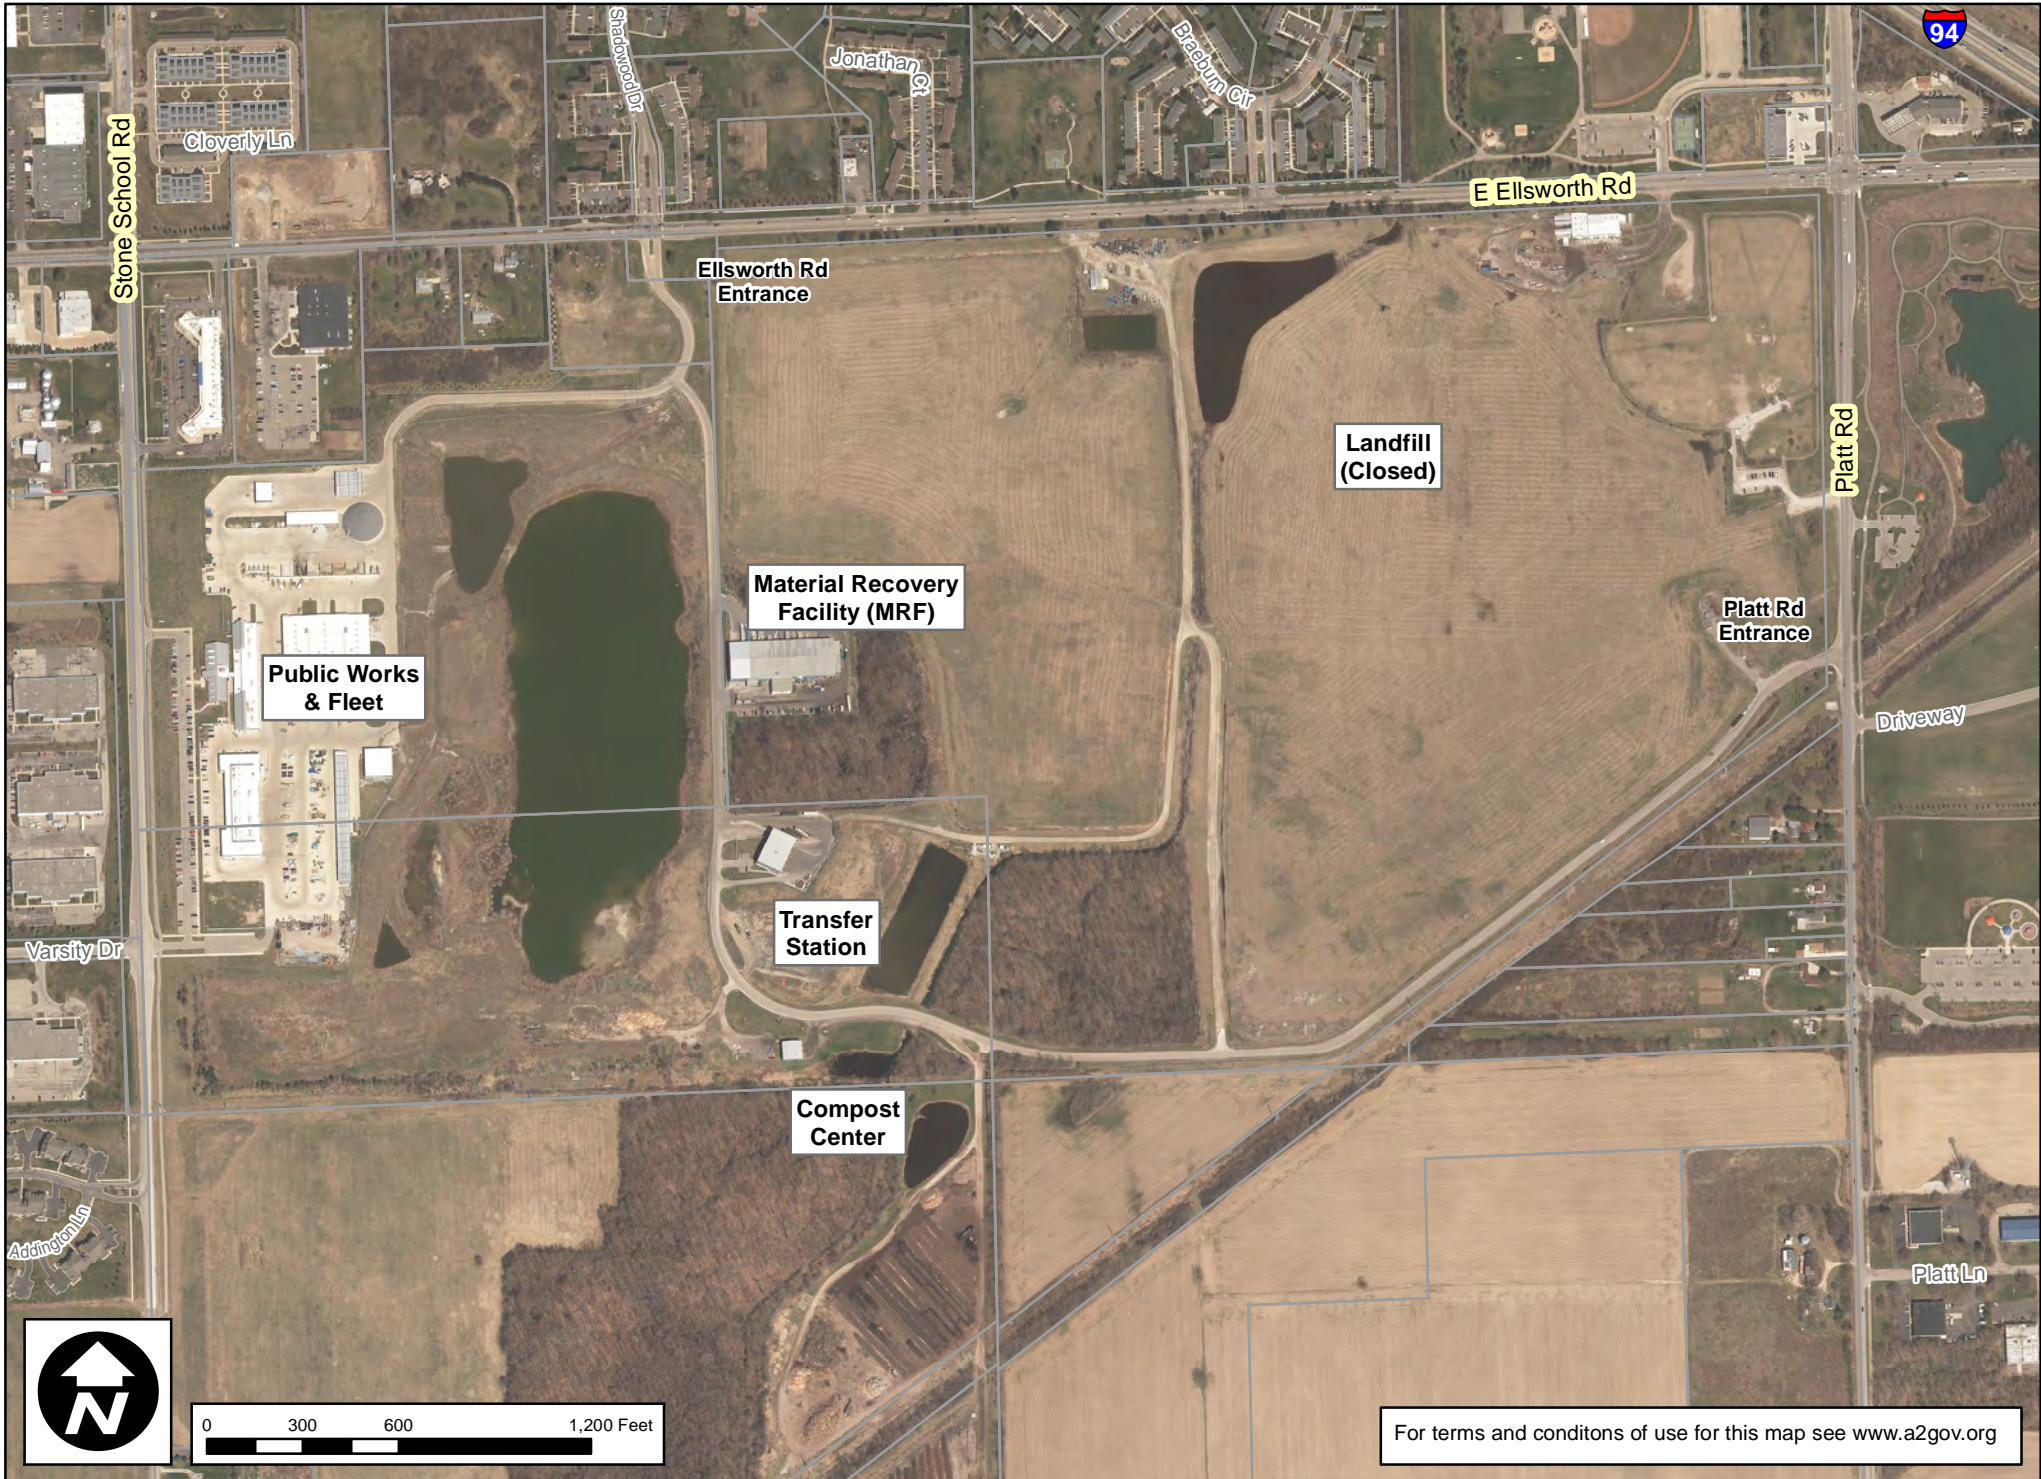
94

Shadowood Dr

Jonathan Ct

Braeburn Cir

Cloverly Ln

Stone School Rd

E Ellsworth Rd

Ellsworth Rd Entrance

Landfill (Closed)

Platt Rd

Material Recovery Facility (MRF)

Platt Rd Entrance

Public Works & Fleet

Driveway

Transfer Station

Varsity Dr

Compost Center

Addington Ln

Platt Ln

N

0 300 600 1,200 Feet

For terms and conditons of use for this map see www.a2gov.org